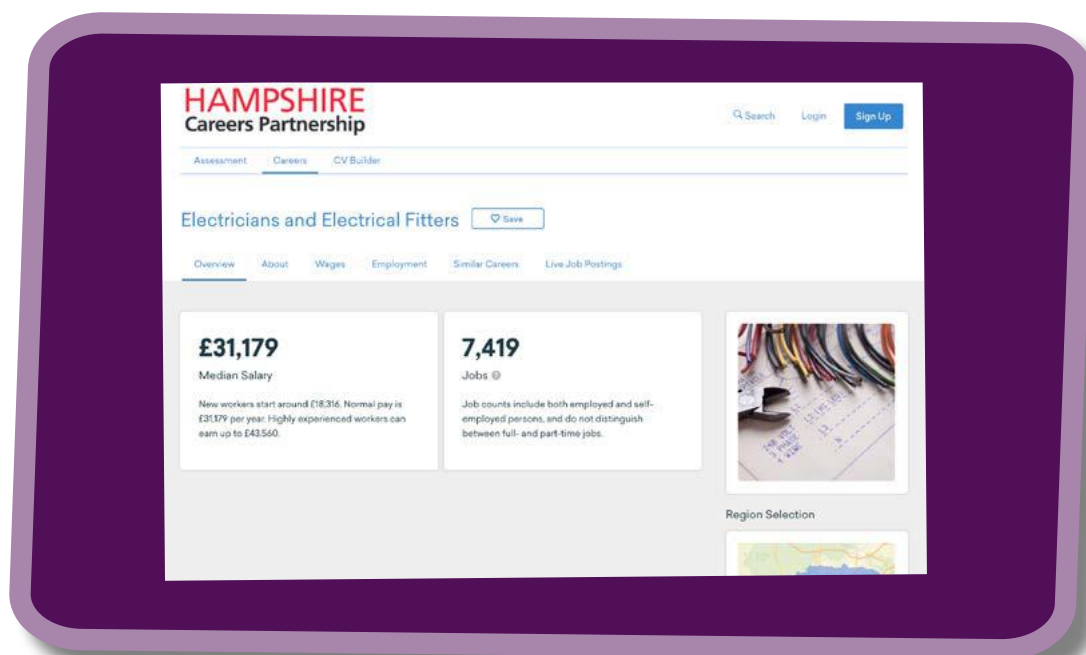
HAMPSHIRE
Careers Partnership

Search Login Sign Up

Assessment Careers CV Builder

Electricians and Electrical Fitters Save

Overview About Wages Employment Similar Careers Live Job Postings

£31,179
Median Salary

New workers start around £18,316. Normal pay is £31,179 per year. Highly experienced workers can earn up to £43,560.

7,419
Jobs

Job counts include both employed and self-employed persons, and do not distinguish between full- and part-time jobs.

Region Selection